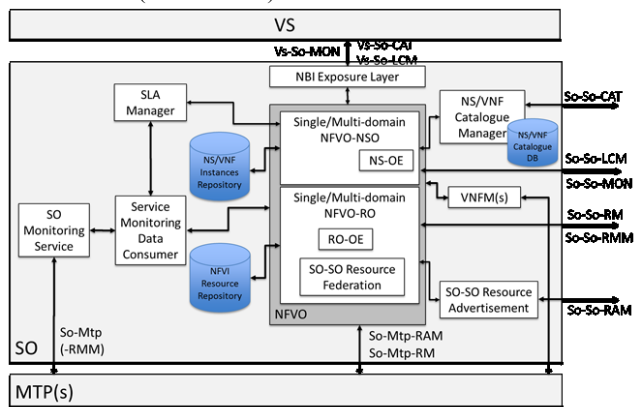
VS

Vs-So-MON
Vs-So-CAT
Vs-So-LCM

NBI Exposure Layer

SLA Manager

Single/Multi-domain NFVO-NSO

NS-OE

NS/VNF Instances Repository

NS/VNF Catalogue Manager

NS/VNF Catalogue DB

So-So-CAT

So-So-LCM

So-So-MON

SO Monitoring Service

Service Monitoring Data Consumer

Single/Multi-domain NFVO-RO

RO-OE

SO-SO Resource Federation

VNFM(s)

So-So-RM

So-So-RMM

NFVI Resource Repository

SO-SO Resource Advertisement

So-So-RAM

NFVO

So-Mtp (-RMM)

So-Mtp-RAM
So-Mtp-RM

SO

MTP(s)